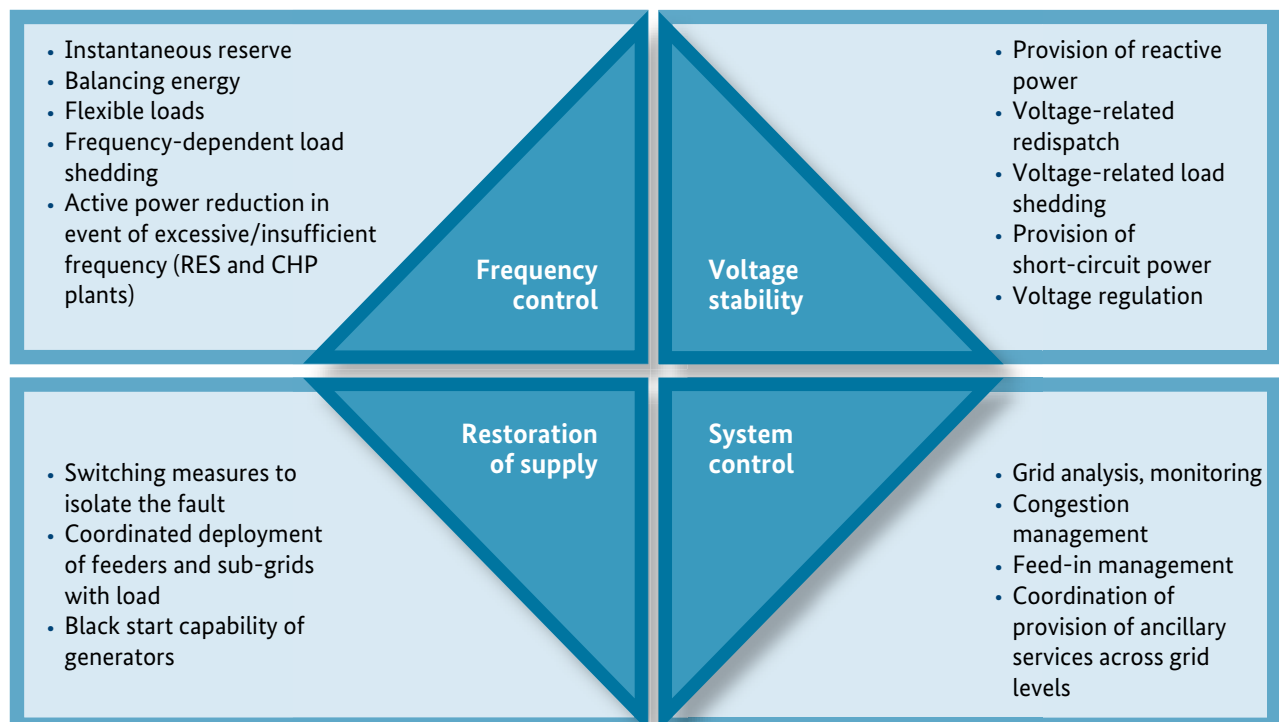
- Instantaneous reserve
- Balancing energy
- Flexible loads
- Frequency-dependent load shedding
- Active power reduction in event of excessive/insufficient frequency (RES and CHP plants)

Frequency control

Voltage stability

- Provision of reactive power
- Voltage-related redispatch
- Voltage-related load shedding
- Provision of short-circuit power
- Voltage regulation

Restoration of supply

- Switching measures to isolate the fault
- Coordinated deployment of feeders and sub-grids with load
- Black start capability of generators

System control

- Grid analysis, monitoring
- Congestion management
- Feed-in management
- Coordination of provision of ancillary services across grid levels